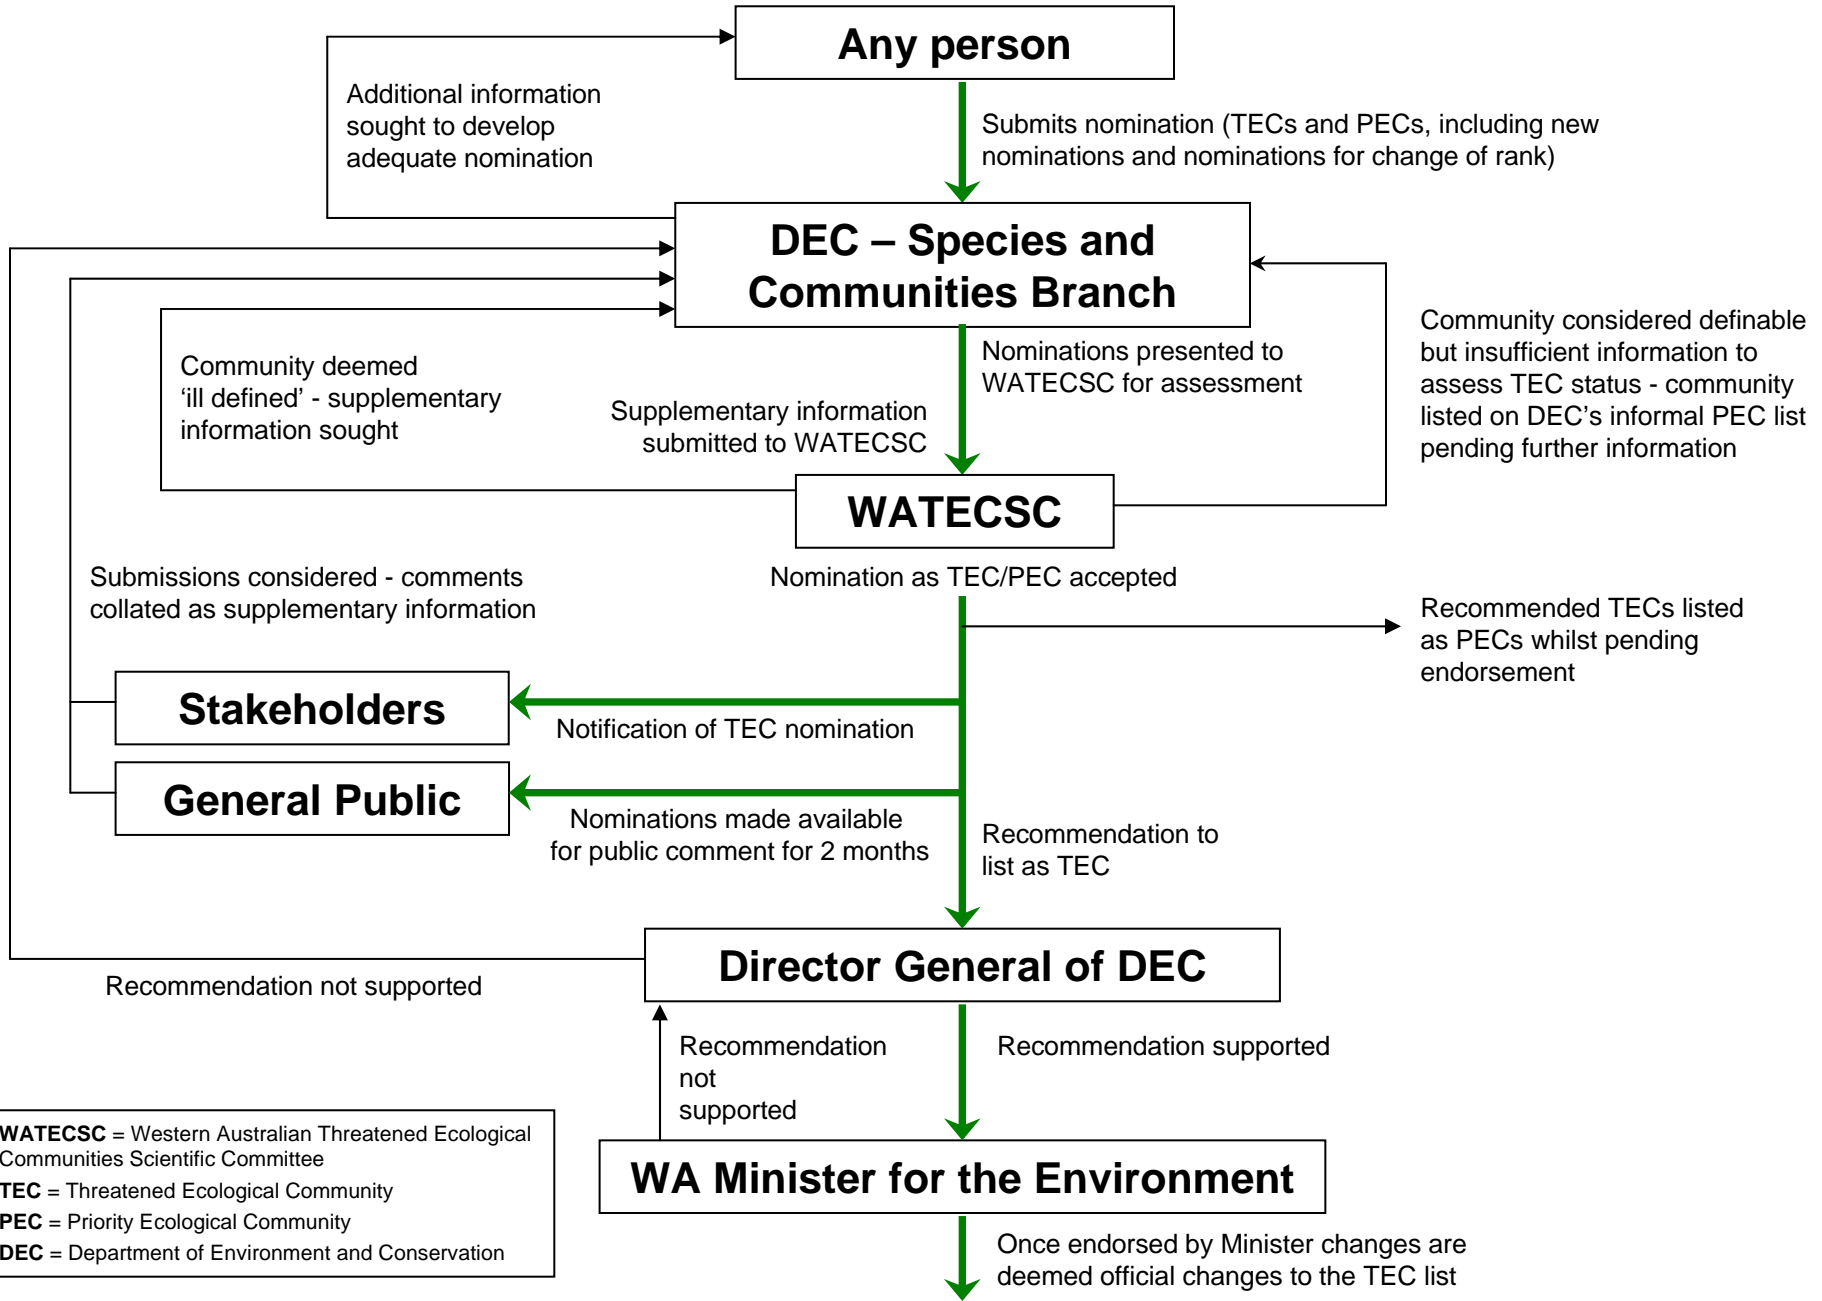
Any person

Additional information sought to develop adequate nomination

Submits nomination (TECs and PECs, including new nominations and nominations for change of rank)

DEC – Species and Communities Branch

Community considered definable but insufficient information to assess TEC status - community listed on DEC's informal PEC list pending further information

Community deemed 'ill defined' - supplementary information sought

Nominations presented to WATECSC for assessment

Supplementary information submitted to WATECSC

WATECSC

Submissions considered - comments collated as supplementary information

Nomination as TEC/PEC accepted

Recommended TECs listed as PECs whilst pending endorsement

Stakeholders

Notification of TEC nomination

General Public

Nominations made available for public comment for 2 months

Recommendation to list as TEC

Director General of DEC

Recommendation not supported

Recommendation not supported

Recommendation supported

WATECSC = Western Australian Threatened Ecological Communities Scientific Committee
TEC = Threatened Ecological Community
PEC = Priority Ecological Community
DEC = Department of Environment and Conservation

WA Minister for the Environment

Once endorsed by Minister changes are deemed official changes to the TEC list